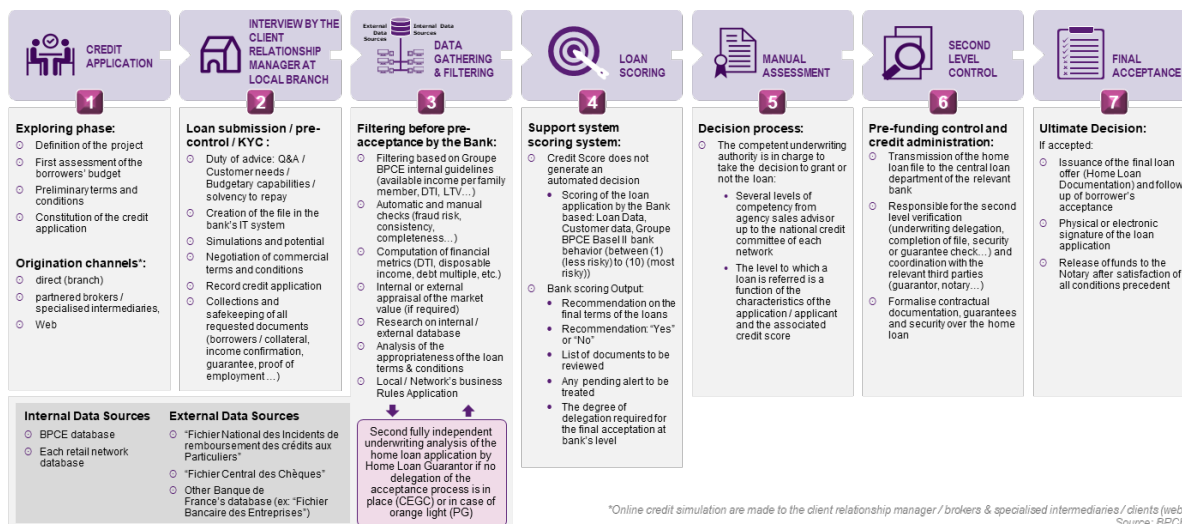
CREDIT APPLICATION

1

INTERVIEW BY THE CLIENT RELATIONSHIP MANAGER AT LOCAL BRANCH

2

External Data Sources
Internal Data Sources
DATA GATHERING & FILTERING

3

LOAN SCORING

4

MANUAL ASSESSMENT

5

SECOND LEVEL CONTROL

6

FINAL ACCEPTANCE

7

Exploring phase:
Definition of the project
First assessment of the borrowers' budget
Preliminary terms and conditions
Constitution of the credit application

Origination channels*:
direct (branch)
partnered brokers / specialised intermediaries,
Web

Loan submission / pre-control / KYC :
Duty of advice: Q&A / Customer needs / Budgetary capabilities / solvency to repay
Creation of the file in the bank's IT system
Simulations and potential
Negotiation of commercial terms and conditions
Record credit application
Collections and safekeeping of all requested documents (borrowers / collateral, income confirmation, guarantee, proof of employment…)

Filtering before pre-acceptance by the Bank:
Filtering based on Groupe BPCE internal guidelines (available income per family member, DTI, LTV…)
Automatic and manual checks (fraud risk, consistency, completeness…)
Computation of financial metrics (DTI, disposable income, debt multiple, etc.)
Internal or external appraisal of the market value (if required)
Research on internal / external database
Analysis of the appropriateness of the loan terms & conditions
Local / Network's business Rules Application

Second fully independent underwriting analysis of the home loan application by Home Loan Guarantor if no delegation of the acceptance process is in place (CEGC) or in case of orange light (PG)

Support system scoring system:
Credit Score does not generate an automated decision
Scoring of the loan application by the Bank based: Loan Data, Customer data, Groupe BPCE Basel II bank behavior (between (1) (less risky) to (10) (most risky))
Bank scoring Output:
Recommendation on the final terms of the loans
Recommendation: "Yes" or "No"
List of documents to be reviewed
Any pending alert to be treated
The degree of delegation required for the final acceptation at bank's level

Decision process:
The competent underwriting authority is in charge to take the decision to grant or not the loan:
Several levels of competency from agency sales advisor up to the national credit committee of each network
The level to which a loan is referred is a function of the characteristics of the application / applicant and the associated credit score

Pre-funding control and credit administration:
Transmission of the home loan file to the central loan department of the relevant bank
Responsible for the second level verification (underwriting delegation, completion of file, security or guarantee check…) and coordination with the relevant third parties (guarantor, notary…)
Formalise contractual documentation, guarantees and security over the home loan

Ultimate Decision:
If accepted:
Issuance of the final loan offer (Home Loan Documentation) and follow up of borrower's acceptance
Physical or electronic signature of the loan application
Release of funds to the Notary after satisfaction of all conditions precedent

Internal Data Sources
BPCE database
Each retail network database

External Data Sources
"Fichier National des Incidents de remboursement des crédits aux Particuliers"
"Fichier Central des Chèques"
Other Banque de France's database (ex: "Fichier Bancaire des Entreprises")

*Online credit simulation are made to the client relationship manager / brokers & specialised intermediaries / clients (web
Source: BPCE